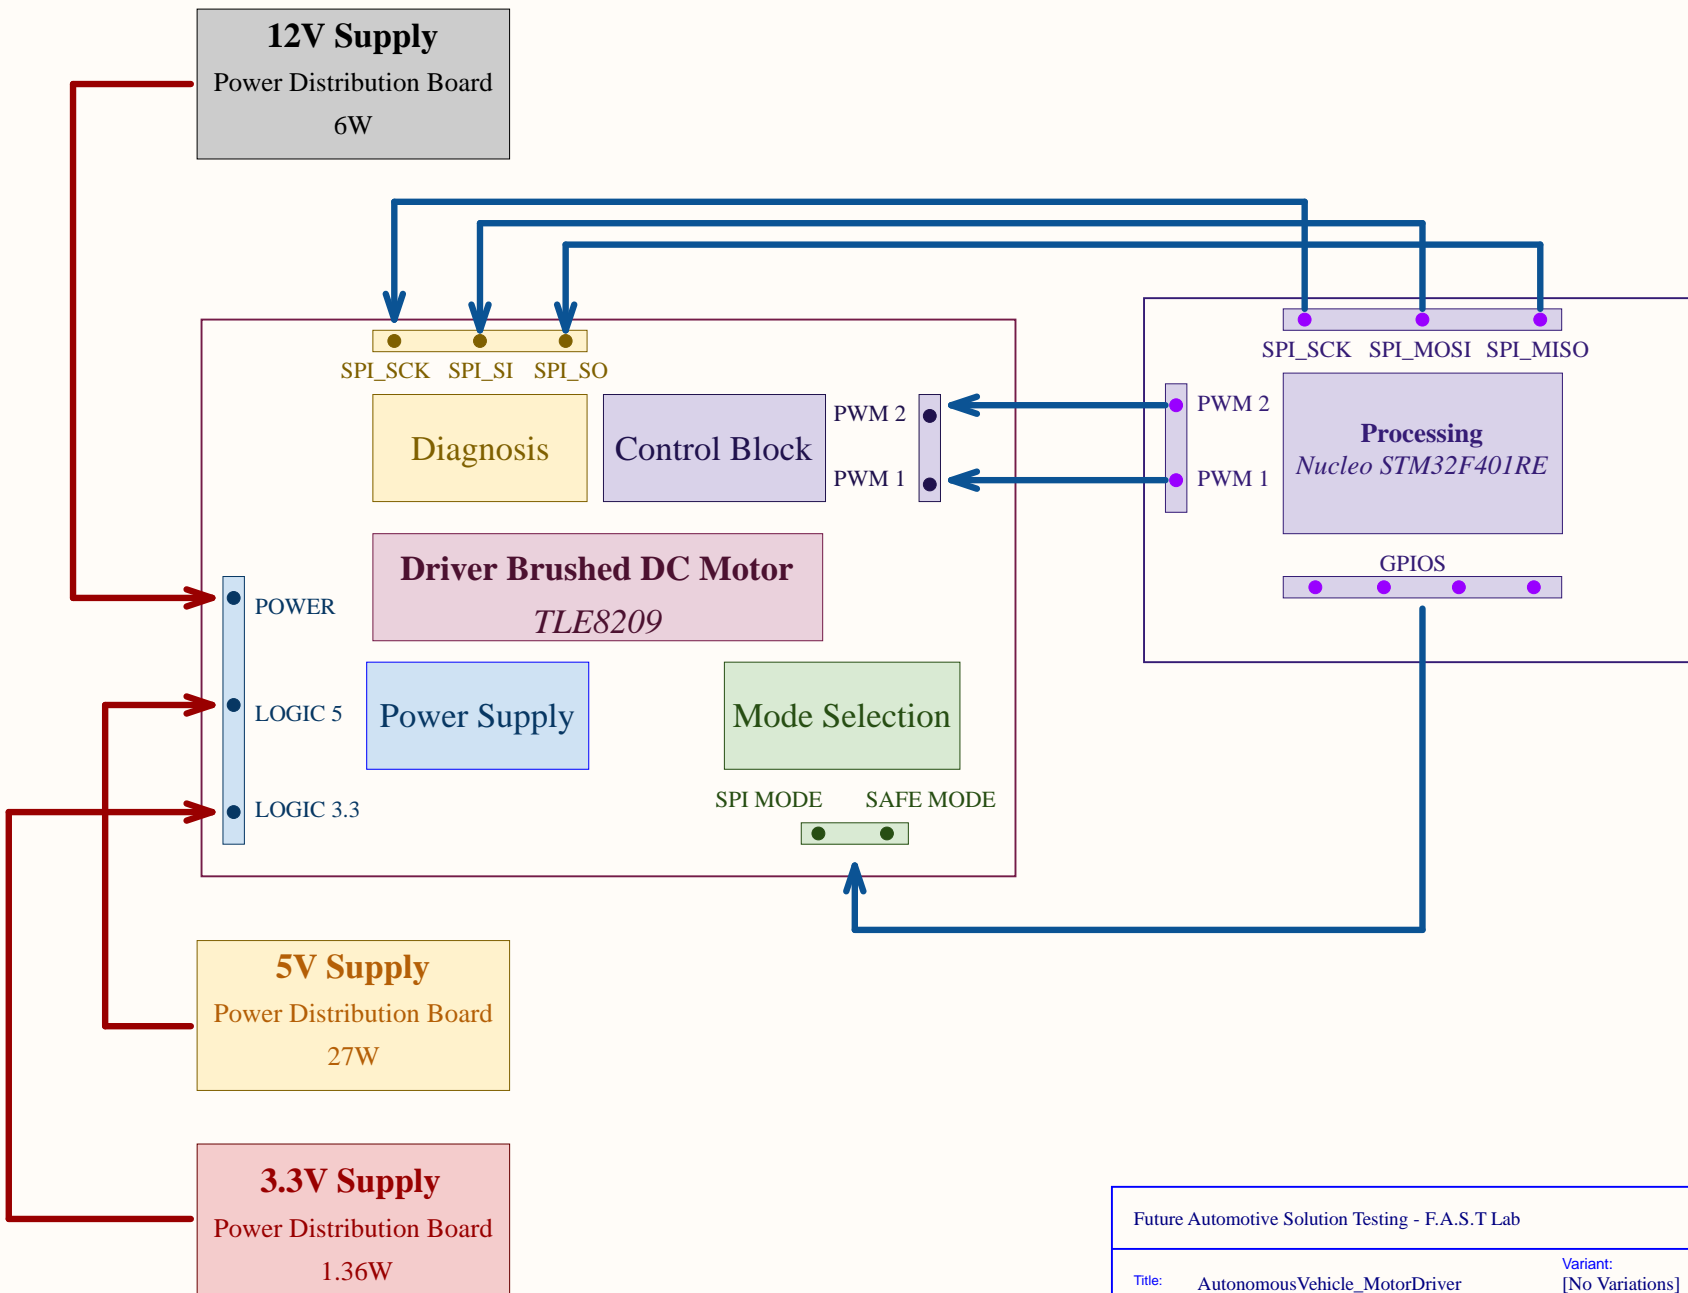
12V Supply
Power Distribution Board
6W

SPI_SCK SPI_SI SPI_SO

Diagnosis

Control Block

PWM 2
PWM 1

SPI_SCK SPI_MOSI SPI_MISO

PWM 2
PWM 1

Processing
Nucleo STM32F401RE

GPIOS

Driver Brushed DC Motor
TLE8209

POWER
LOGIC 5
LOGIC 3.3

Power Supply

Mode Selection

SPI MODE SAFE MODE

5V Supply
Power Distribution Board
27W

3.3V Supply
Power Distribution Board
1.36W

Future Automotive Solution Testing - F.A.S.T Lab

Title: AutonomousVehicle_MotorDriver

Variant:
[No Variations]